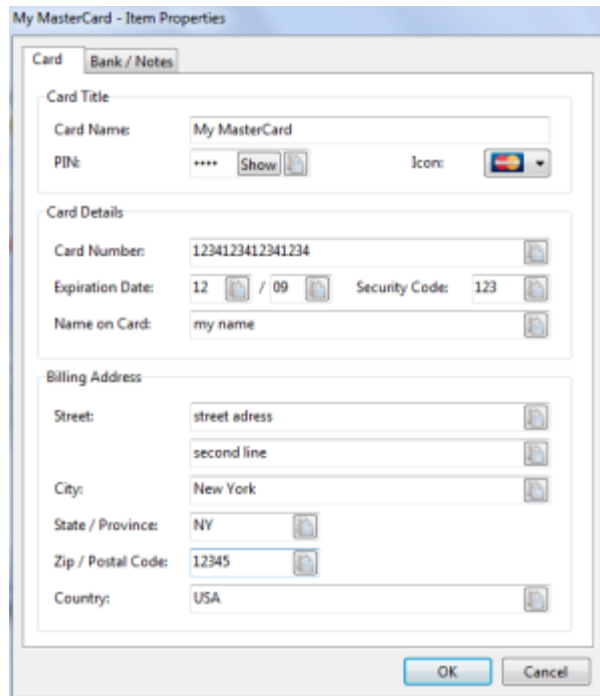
My MasterCard - Item Properties

Card | Bank / Notes

Card Title

Card Name: My MasterCard

PIN: •••• Show

Icon:

Card Details

Card Number: 1234123412341234

Expiration Date: 12 / 09

Security Code: 123

Name on Card: my name

Billing Address

Street: street adress

second line

City: New York

State / Province: NY

Zip / Postal Code: 12345

Country: USA

OK

Cancel